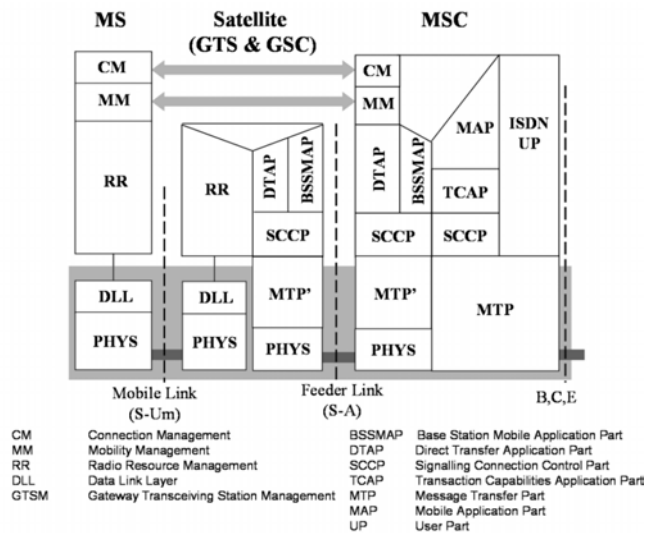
MS

Satellite (GTS & GSC)

MSC

CM

MM

RR

DLL

PHYS

RR

DLL

PHYS

DTAP

BSSMAP

SCCP

MTP'

PHYS

CM

MM

DTAP

BSSMAP

SCCP

MTP'

PHYS

MAP

TCAP

SCCP

ISDN UP

MTP

Mobile Link (S-Um)

Feeder Link (S-A)

B,C,E

| | | | |
|---|---|---|---|
| CM | Connection Management | BSSMAP | Base Station Mobile Application Part |
| MM | Mobility Management | DTAP | Direct Transfer Application Part |
| RR | Radio Resource Management | SCCP | Signalling Connection Control Part |
| DLL | Data Link Layer | TCAP | Transaction Capabilities Application Part |
| GTSM | Gateway Transceiving Station Management | MTP | Message Transfer Part |
| | | MAP | Mobile Application Part |
| | | UP | User Part |